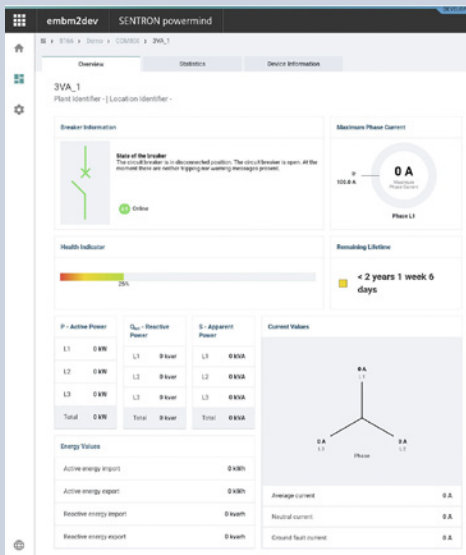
embm2dev SENTRON powermind

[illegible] › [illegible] › Demo › COM800 › 3VA_1

Overview | Statistics | Device Information

3VA_1
Plant Identifier - | Location Identifier -

Breaker Information

State of the breaker
The circuit breaker is in disconnected position. The circuit breaker is open. At the moment there are neither tripping nor warning messages present.

Online

Maximum Phase Current

0 A
Maximum Phase Current
Phase L1

Health Indicator

29A

Remaining Lifetime

< 2 years 1 week 6 days

| P - Active Power | |
|---|---|
| L1 | 0 kW |
| L2 | 0 kW |
| L3 | 0 kW |
| Total | 0 kW |

| Q₁ - Reactive Power | |
|---|---|
| L1 | 0 kvar |
| L2 | 0 kvar |
| L3 | 0 kvar |
| Total | 0 kvar |

| S - Apparent Power | |
|---|---|
| L1 | 0 kVA |
| L2 | 0 kVA |
| L3 | 0 kVA |
| Total | 0 kVA |

Current Values

0 A
L1
0 A
L3
0 A
L2
Phase

Energy Values

| | |
|---|---|
| Active energy import | 0 kWh |
| Active energy export | 0 kWh |
| Reactive energy import | 0 kvarh |
| Reactive energy export | 0 kvarh |

| | |
|---|---|
| Average current | 0 A |
| Neutral current | 0 A |
| Ground fault current | 0 A |